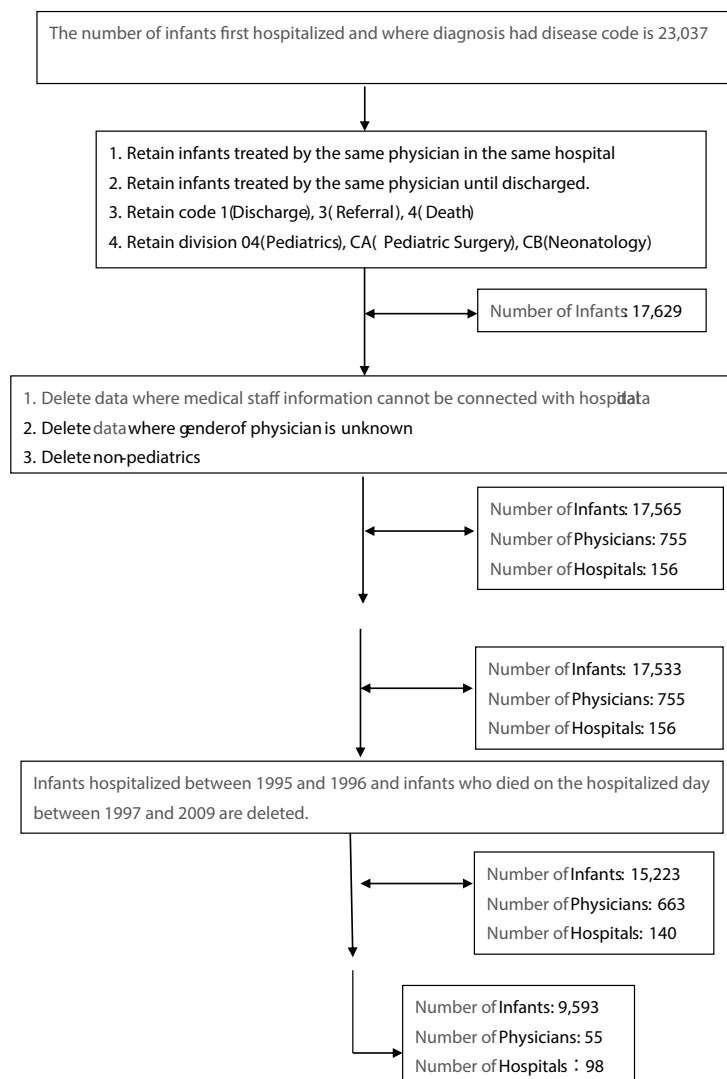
The number of infants first hospitalized and where diagnosis had disease code is 23,037

1. Retain infants treated by the same physician in the same hospital
2. Retain infants treated by the same physician until discharged.
3. Retain code 1(Discharge), 3( Referral), 4( Death)
4. Retain division 04(Pediatrics), CA( Pediatric Surgery), CB(Neonatology)

Number of Infants: 17,629

1. Delete data where medical staff information cannot be connected with hospidata
2. Delete data where genderof physician is unknown
3. Delete non-pediatrics

Number of Infants: 17,565
Number of Physicians: 755
Number of Hospitals: 156

Number of Infants: 17,533
Number of Physicians: 755
Number of Hospitals: 156

Infants hospitalized between 1995 and 1996 and infants who died on the hospitalized day between 1997 and 2009 are deleted.

Number of Infants: 15,223
Number of Physicians: 663
Number of Hospitals: 140

Number of Infants: 9,593
Number of Physicians: 55
Number of Hospitals：98